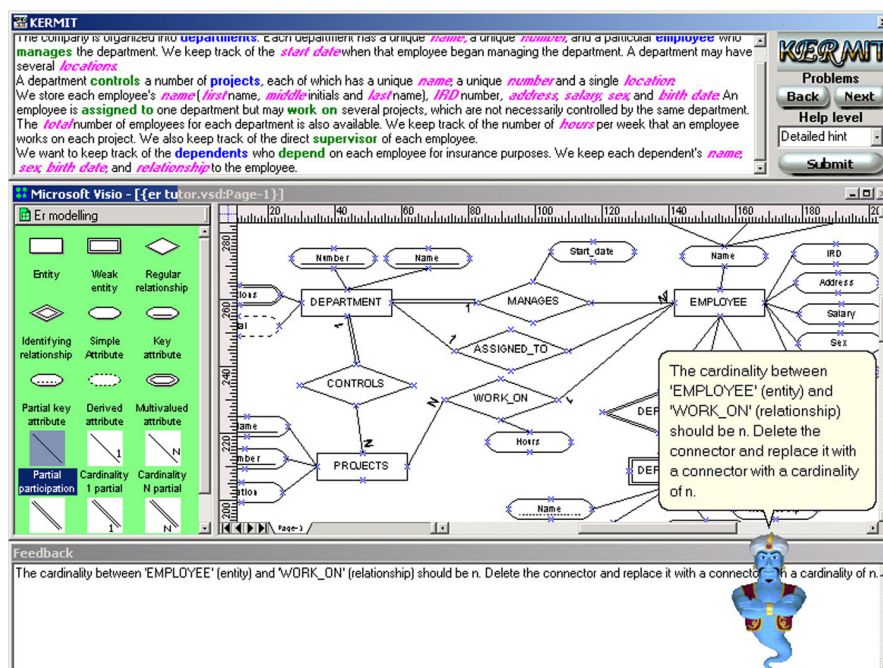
KERMIT

The company is organized into departments. Each department has a unique name, a unique number, and a particular employee who manages the department. We keep track of the start date when that employee began managing the department. A department may have several locations.
A department controls a number of projects, each of which has a unique name, a unique number and a single location.
We store each employee's name (first name, middle initials and last name), IRD number, address, salary, sex, and birth date. An employee is assigned to one department but may work on several projects, which are not necessarily controlled by the same department. The total number of employees for each department is also available. We keep track of the number of hours per week that an employee works on each project. We also keep track of the direct supervisor of each employee.
We want to keep track of the dependents who depend on each employee for insurance purposes. We keep each dependent's name, sex, birth date, and relationship to the employee.

KERMIT
Problems
Back Next
Help level
Detailed hint
Submit

Microsoft Visio - [{er tutor.vsd:Page-1}]

Er modelling
Entity
Weak entity
Regular relationship
Identifying relationship
Simple Attribute
Key attribute
Partial key attribute
Derived attribute
Multivalued attribute
Partial participation
Cardinality 1 partial
Cardinality N partial

Number
Name
Start_date
Name
IRD
Address
Salary
Sex
DEPARTMENT
MANAGES
EMPLOYEE
ASSIGNED_TO
CONTROLS
WORK_ON
Hours
PROJECTS
Name
DEF
DEF
1
1
N
N
N
1
Page-1

The cardinality between 'EMPLOYEE' (entity) and 'WORK_ON' (relationship) should be n. Delete the connector and replace it with a connector with a cardinality of n.

Feedback
The cardinality between 'EMPLOYEE' (entity) and 'WORK_ON' (relationship) should be n. Delete the connector and replace it with a connector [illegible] a cardinality of n.